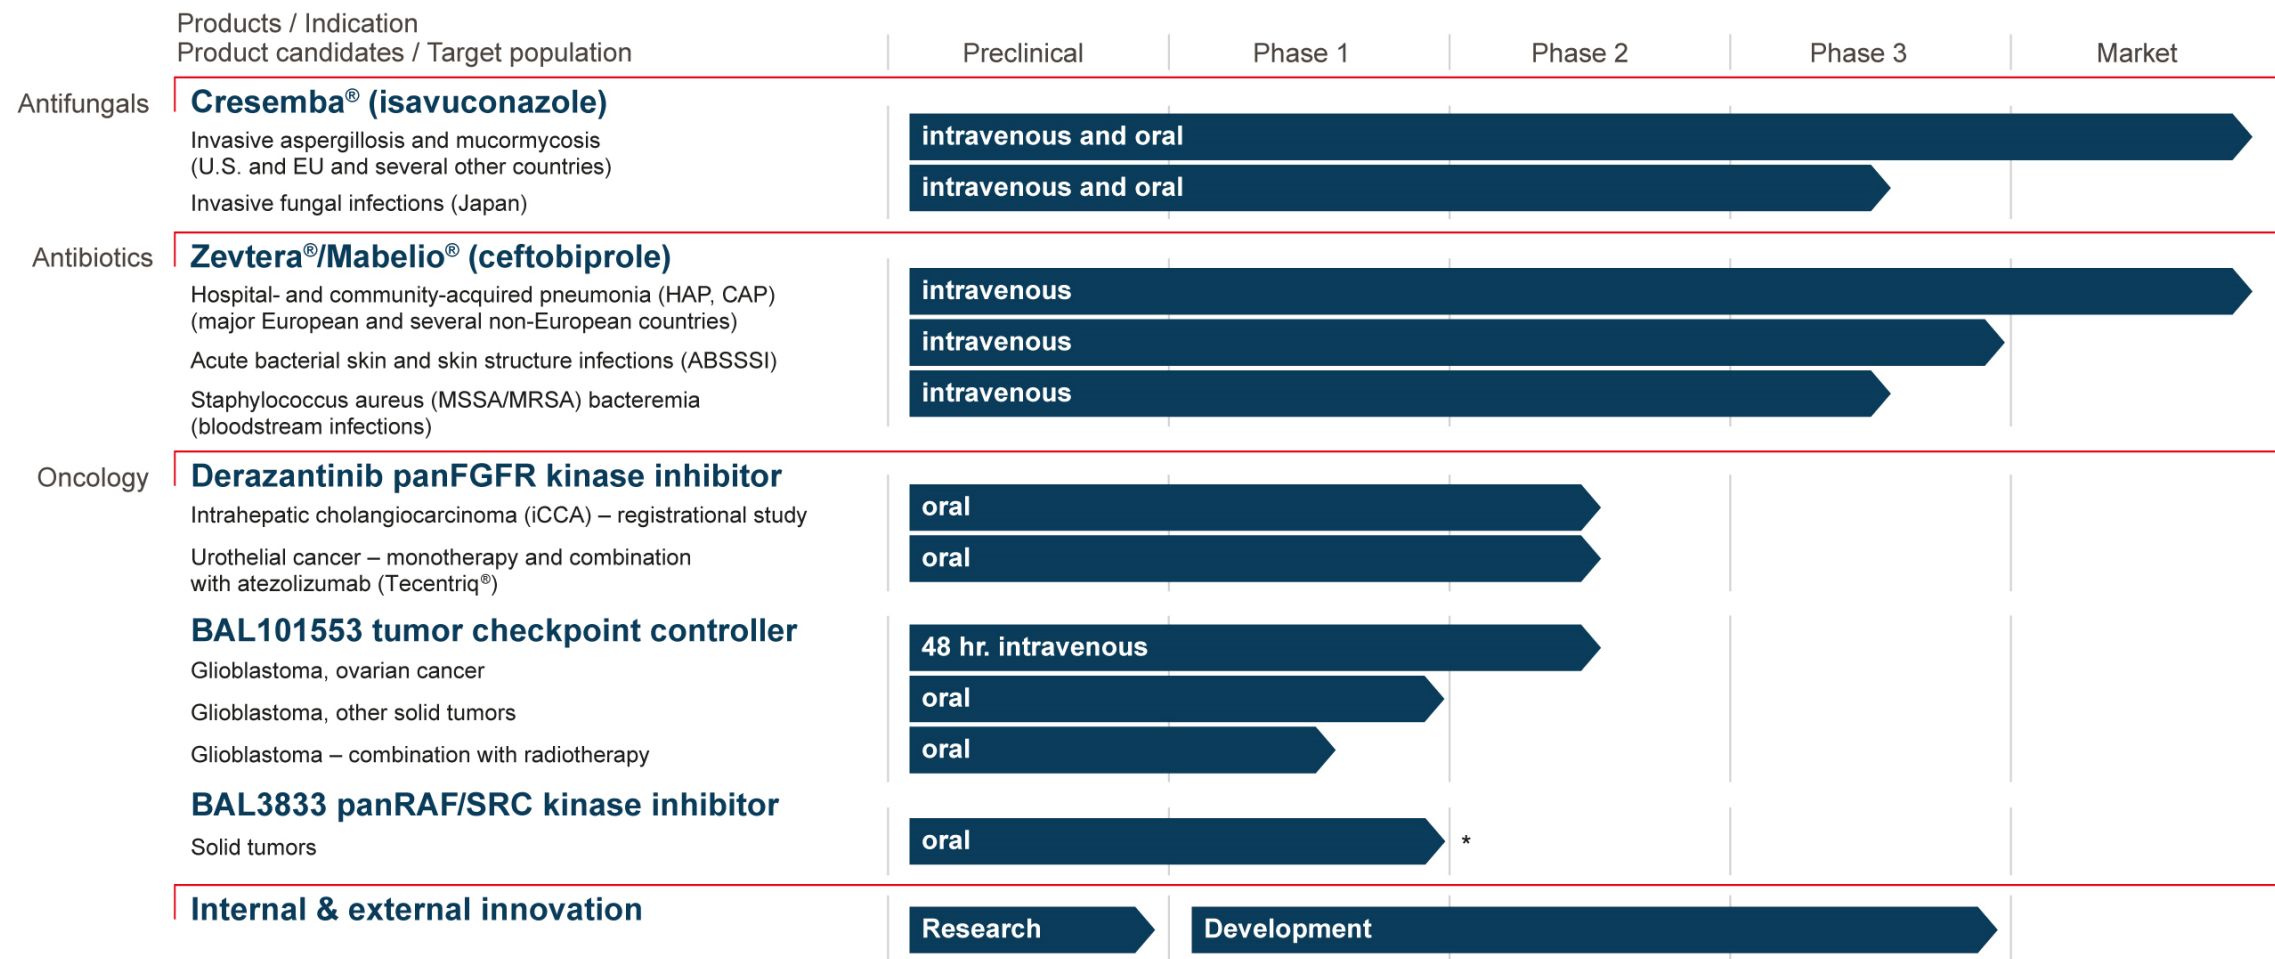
Products / Indication
Product candidates / Target population

| | Preclinical | Phase 1 | Phase 2 | Phase 3 | Market |
|---|---|---|---|---|---|

Antifungals
Cresemba® (isavuconazole)
Invasive aspergillosis and mucormycosis (U.S. and EU and several other countries) — intravenous and oral
Invasive fungal infections (Japan) — intravenous and oral

Antibiotics
Zevtera®/Mabelio® (ceftobiprole)
Hospital- and community-acquired pneumonia (HAP, CAP) (major European and several non-European countries) — intravenous
Acute bacterial skin and skin structure infections (ABSSSI) — intravenous
Staphylococcus aureus (MSSA/MRSA) bacteremia (bloodstream infections) — intravenous

Oncology
Derazantinib panFGFR kinase inhibitor
Intrahepatic cholangiocarcinoma (iCCA) – registrational study — oral
Urothelial cancer – monotherapy and combination with atezolizumab (Tecentriq®) — oral

BAL101553 tumor checkpoint controller
Glioblastoma, ovarian cancer — 48 hr. intravenous
Glioblastoma, other solid tumors — oral
Glioblastoma – combination with radiotherapy — oral

BAL3833 panRAF/SRC kinase inhibitor
Solid tumors — oral *

Internal & external innovation
Research
Development